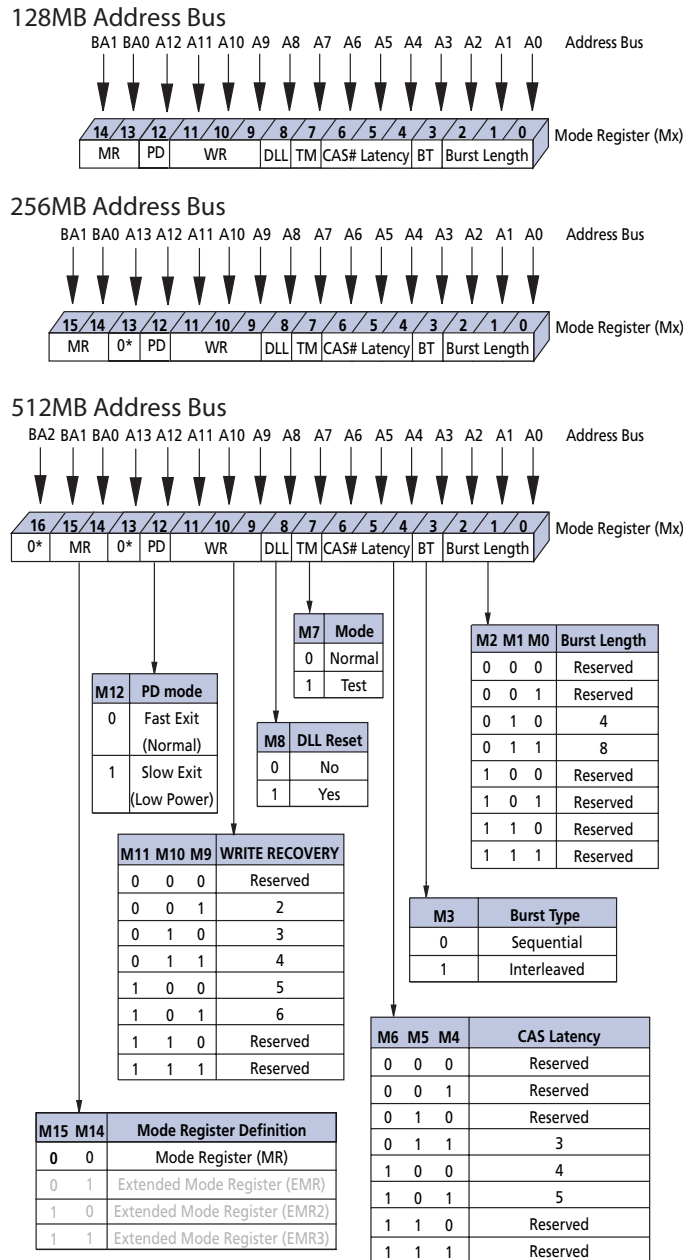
128MB Address Bus

BA1 BA0 A12 A11 A10 A9 A8 A7 A6 A5 A4 A3 A2 A1 A0 Address Bus

14 13 12 11 10 9 8 7 6 5 4 3 2 1 0 Mode Register (Mx)

MR PD WR DLL TM CAS# Latency BT Burst Length

256MB Address Bus

BA1 BA0 A13 A12 A11 A10 A9 A8 A7 A6 A5 A4 A3 A2 A1 A0 Address Bus

15 14 13 12 11 10 9 8 7 6 5 4 3 2 1 0 Mode Register (Mx)

MR 0* PD WR DLL TM CAS# Latency BT Burst Length

512MB Address Bus

BA2 BA1 BA0 A13 A12 A11 A10 A9 A8 A7 A6 A5 A4 A3 A2 A1 A0 Address Bus

16 15 14 13 12 11 10 9 8 7 6 5 4 3 2 1 0 Mode Register (Mx)

0* MR 0* PD WR DLL TM CAS# Latency BT Burst Length

| M7 | Mode |
|---|---|
| 0 | Normal |
| 1 | Test |

| M2 | M1 | M0 | Burst Length |
|---|---|---|---|
| 0 | 0 | 0 | Reserved |
| 0 | 0 | 1 | Reserved |
| 0 | 1 | 0 | 4 |
| 0 | 1 | 1 | 8 |
| 1 | 0 | 0 | Reserved |
| 1 | 0 | 1 | Reserved |
| 1 | 1 | 0 | Reserved |
| 1 | 1 | 1 | Reserved |

| M12 | PD mode |
|---|---|
| 0 | Fast Exit (Normal) |
| 1 | Slow Exit (Low Power) |

| M8 | DLL Reset |
|---|---|
| 0 | No |
| 1 | Yes |

| M11 | M10 | M9 | WRITE RECOVERY |
|---|---|---|---|
| 0 | 0 | 0 | Reserved |
| 0 | 0 | 1 | 2 |
| 0 | 1 | 0 | 3 |
| 0 | 1 | 1 | 4 |
| 1 | 0 | 0 | 5 |
| 1 | 0 | 1 | 6 |
| 1 | 1 | 0 | Reserved |
| 1 | 1 | 1 | Reserved |

| M3 | Burst Type |
|---|---|
| 0 | Sequential |
| 1 | Interleaved |

| M6 | M5 | M4 | CAS Latency |
|---|---|---|---|
| 0 | 0 | 0 | Reserved |
| 0 | 0 | 1 | Reserved |
| 0 | 1 | 0 | Reserved |
| 0 | 1 | 1 | 3 |
| 1 | 0 | 0 | 4 |
| 1 | 0 | 1 | 5 |
| 1 | 1 | 0 | Reserved |
| 1 | 1 | 1 | Reserved |

| M15 | M14 | Mode Register Definition |
|---|---|---|
| 0 | 0 | Mode Register (MR) |
| 0 | 1 | Extended Mode Register (EMR) |
| 1 | 0 | Extended Mode Register (EMR2) |
| 1 | 1 | Extended Mode Register (EMR3) |